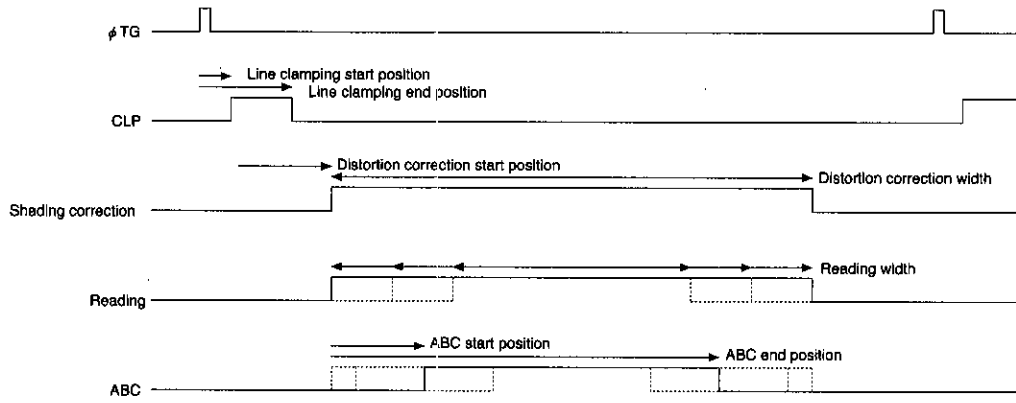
$\phi$TG

Line clamping start position
Line clamping end position

CLP

Distortion correction start position
Distortion correction width

Shading correction

Reading width

Reading

ABC start position
ABC end position

ABC